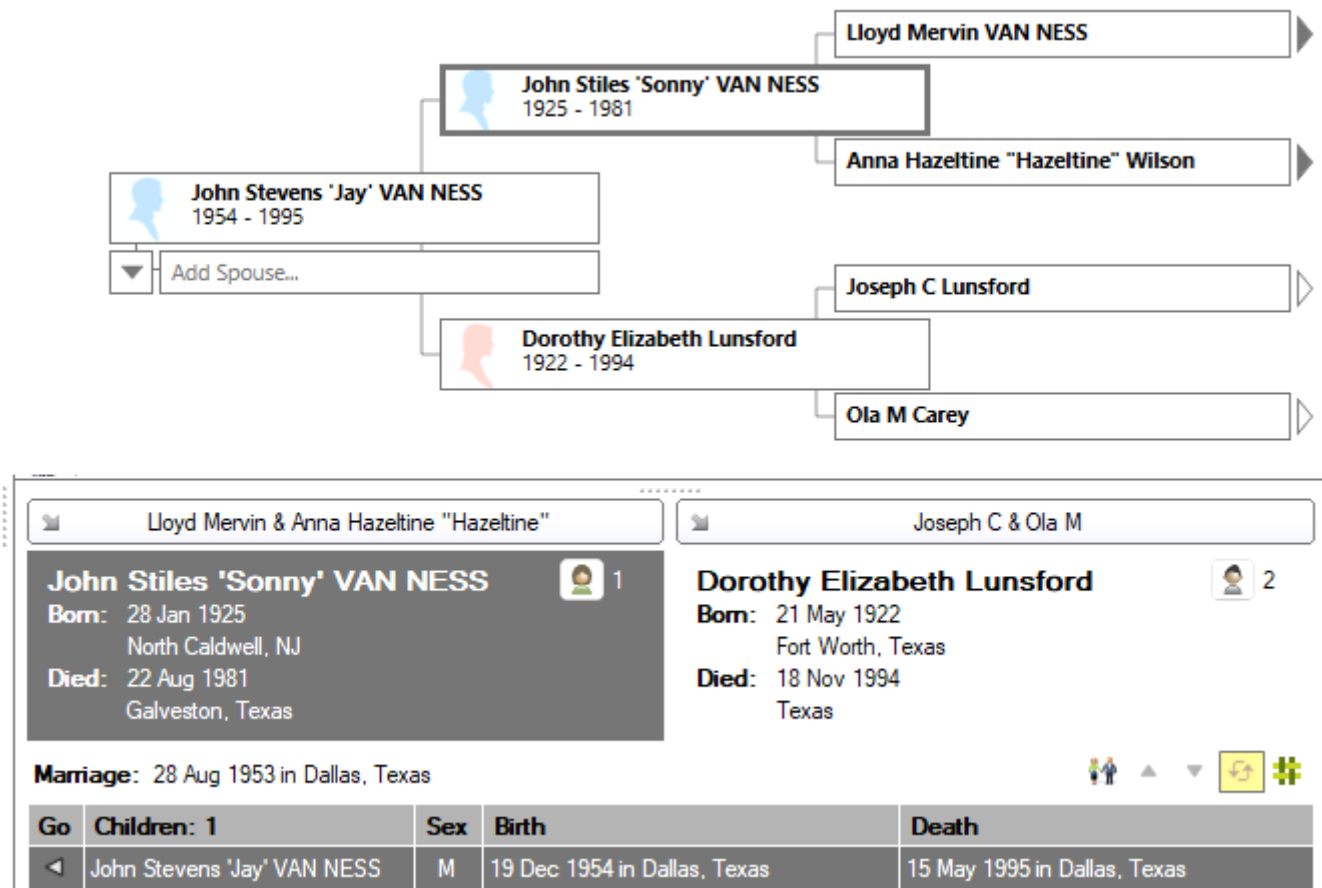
Lloyd Mervin VAN NESS

John Stiles 'Sonny' VAN NESS
1925 - 1981

Anna Hazeltine "Hazeltine" Wilson

John Stevens 'Jay' VAN NESS
1954 - 1995

Add Spouse...

Joseph C Lunsford

Dorothy Elizabeth Lunsford
1922 - 1994

Ola M Carey

Lloyd Mervin & Anna Hazeltine "Hazeltine"

Joseph C & Ola M

John Stiles 'Sonny' VAN NESS
1
Born: 28 Jan 1925
North Caldwell, NJ
Died: 22 Aug 1981
Galveston, Texas

Dorothy Elizabeth Lunsford
2
Born: 21 May 1922
Fort Worth, Texas
Died: 18 Nov 1994
Texas

Marriage: 28 Aug 1953 in Dallas, Texas

| Go | Children: 1 | Sex | Birth | Death |
|---|---|---|---|---|
| ◄ | John Stevens 'Jay' VAN NESS | M | 19 Dec 1954 in Dallas, Texas | 15 May 1995 in Dallas, Texas |